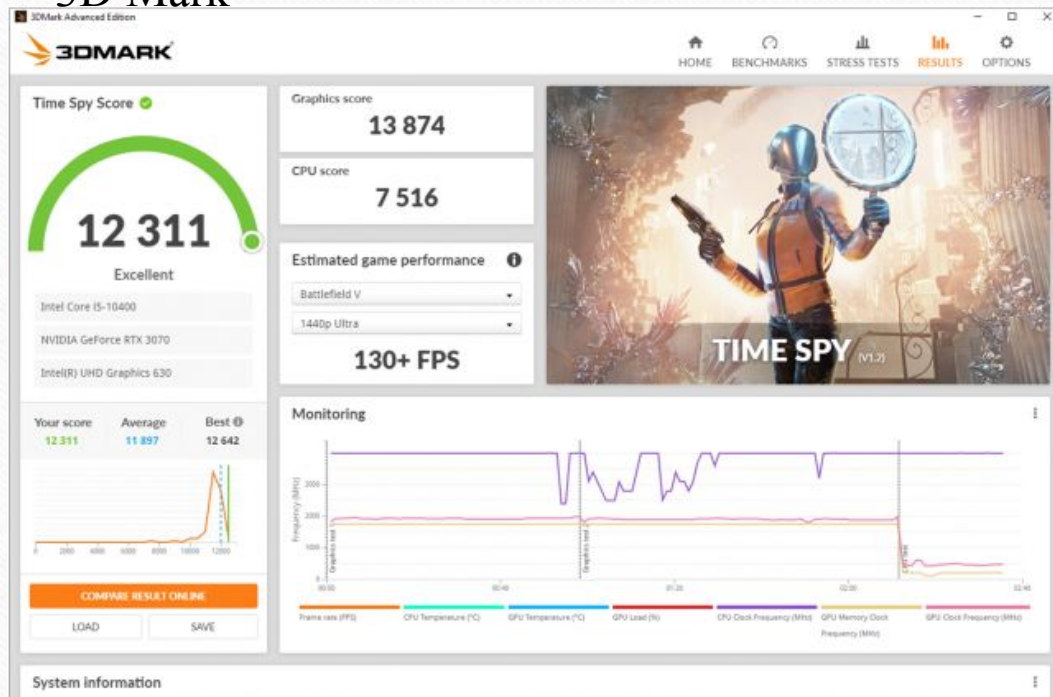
3D Mark

3DMark Advanced Edition

3DMARK

HOME BENCHMARKS STRESS TESTS RESULTS OPTIONS

Time Spy Score

12 311

Excellent

Intel Core i5-10400

NVIDIA GeForce RTX 3070

Intel(R) UHD Graphics 630

| Your score | Average | Best |
|---|---|---|
| 12 311 | 11 897 | 12 642 |

0 2000 4000 6000 8000 10000 12000

COMPARE RESULT ONLINE

LOAD SAVE

Graphics score

13 874

CPU score

7 516

Estimated game performance

Battlefield V

1440p Ultra

130+ FPS

TIME SPY (V1.2)

Monitoring

Frequency (MHz)

3000 2000 1000 0

Graphics test Graphics test

00:00 00:40 01:20 02:00 02:40

Frame rate (FPS) CPU Temperature (°C) GPU Temperature (°C) GPU Load (%) CPU Clock Frequency (MHz) GPU Memory Clock Frequency (MHz) GPU Clock Frequency (MHz)

System information